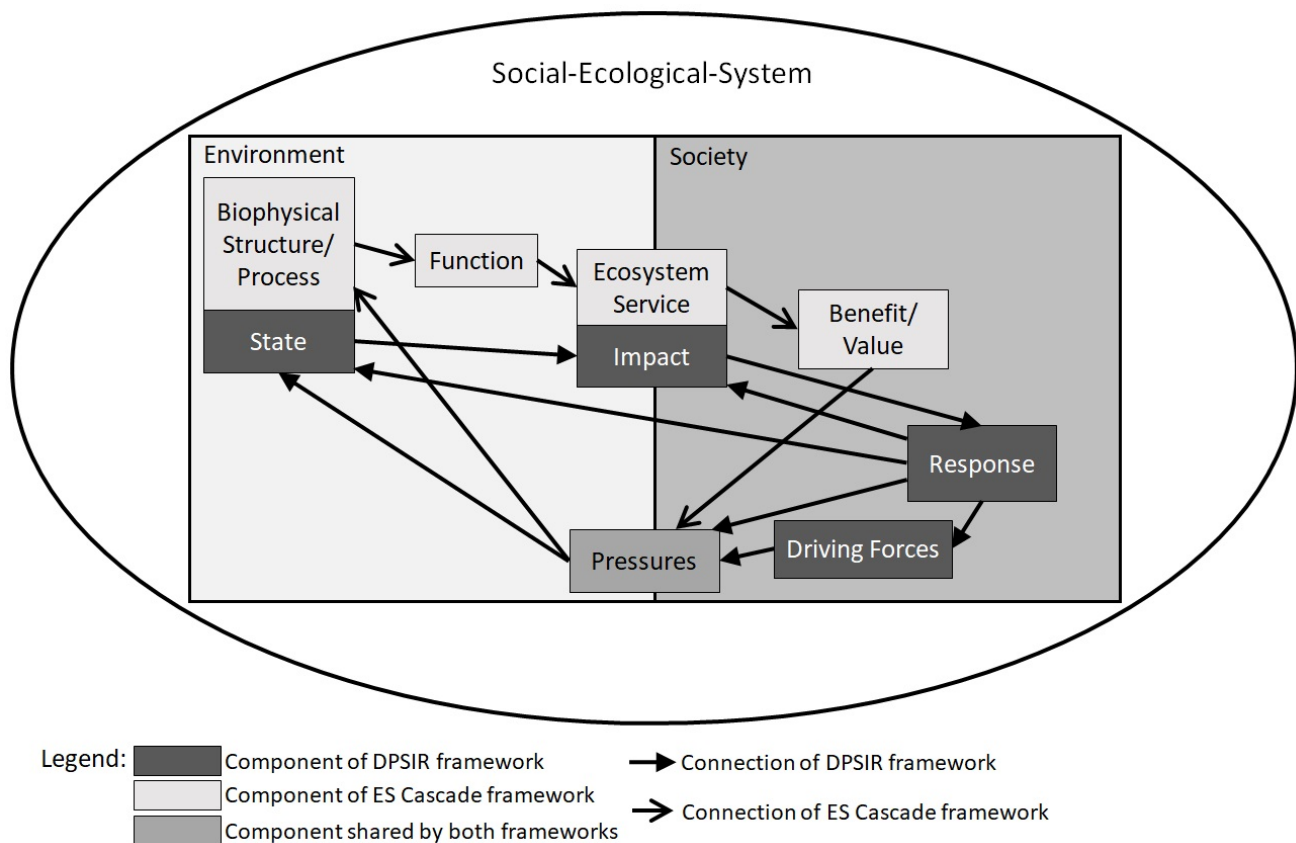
Social-Ecological-System

Environment

Society

Biophysical Structure/ Process

State

Function

Ecosystem Service

Impact

Benefit/ Value

Response

Driving Forces

Pressures

Legend: Component of DPSIR framework

Component of ES Cascade framework

Component shared by both frameworks

Connection of DPSIR framework

Connection of ES Cascade framework